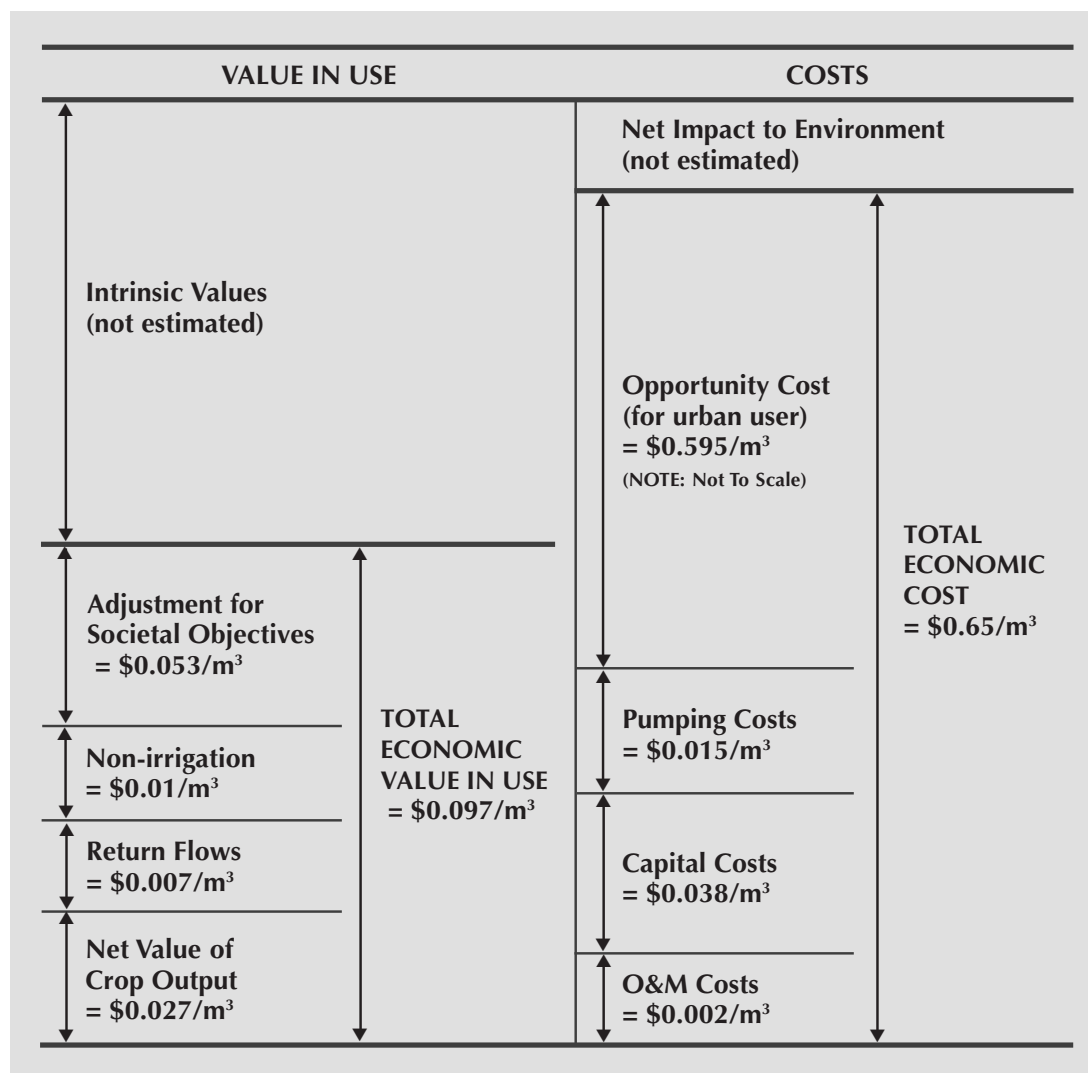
VALUE IN USE

Intrinsic Values (not estimated)

Adjustment for Societal Objectives = $0.053/m^3$

Non-irrigation = $0.01/m^3$

Return Flows = $0.007/m^3$

Net Value of Crop Output = $0.027/m^3$

TOTAL ECONOMIC VALUE IN USE = $0.097/m^3$

COSTS

Net Impact to Environment (not estimated)

Opportunity Cost (for urban user) = $0.595/m^3$
(NOTE: Not To Scale)

Pumping Costs = $0.015/m^3$

Capital Costs = $0.038/m^3$

O&M Costs = $0.002/m^3$

TOTAL ECONOMIC COST = $0.65/m^3$